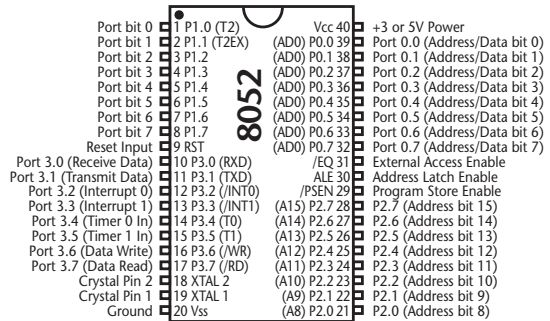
Port bit 0 1 P1.0 (T2)
Port bit 1 2 P1.1 (T2EX)
Port bit 2 3 P1.2
Port bit 3 4 P1.3
Port bit 4 5 P1.4
Port bit 5 6 P1.5
Port bit 6 7 P1.6
Port bit 7 8 P1.7
Reset Input 9 RST
Port 3.0 (Receive Data) 10 P3.0 (RXD)
Port 3.1 (Transmit Data) 11 P3.1 (TXD)
Port 3.2 (Interrupt 0) 12 P3.2 (/INT0)
Port 3.3 (Interrupt 1) 13 P3.3 (/INT1)
Port 3.4 (Timer 0 In) 14 P3.4 (T0)
Port 3.5 (Timer 1 In) 15 P3.5 (T1)
Port 3.6 (Data Write) 16 P3.6 (/WR)
Port 3.7 (Data Read) 17 P3.7 (/RD)
Crystal Pin 2 18 XTAL 2
Crystal Pin 1 19 XTAL 1
Ground 20 Vss

8052

Vcc 40 +3 or 5V Power
(AD0) P0.0 39 Port 0.0 (Address/Data bit 0)
(AD0) P0.1 38 Port 0.1 (Address/Data bit 1)
(AD0) P0.2 37 Port 0.2 (Address/Data bit 2)
(AD0) P0.3 36 Port 0.3 (Address/Data bit 3)
(AD0) P0.4 35 Port 0.4 (Address/Data bit 4)
(AD0) P0.5 34 Port 0.5 (Address/Data bit 5)
(AD0) P0.6 33 Port 0.6 (Address/Data bit 6)
(AD0) P0.7 32 Port 0.7 (Address/Data bit 7)
/EQ 31 External Access Enable
ALE 30 Address Latch Enable
/PSEN 29 Program Store Enable
(A15) P2.7 28 P2.7 (Address bit 15)
(A14) P2.6 27 P2.6 (Address bit 14)
(A13) P2.5 26 P2.5 (Address bit 13)
(A12) P2.4 25 P2.4 (Address bit 12)
(A11) P2.3 24 P2.3 (Address bit 11)
(A10) P2.2 23 P2.2 (Address bit 10)
(A9) P2.1 22 P2.1 (Address bit 9)
(A8) P2.0 21 P2.0 (Address bit 8)